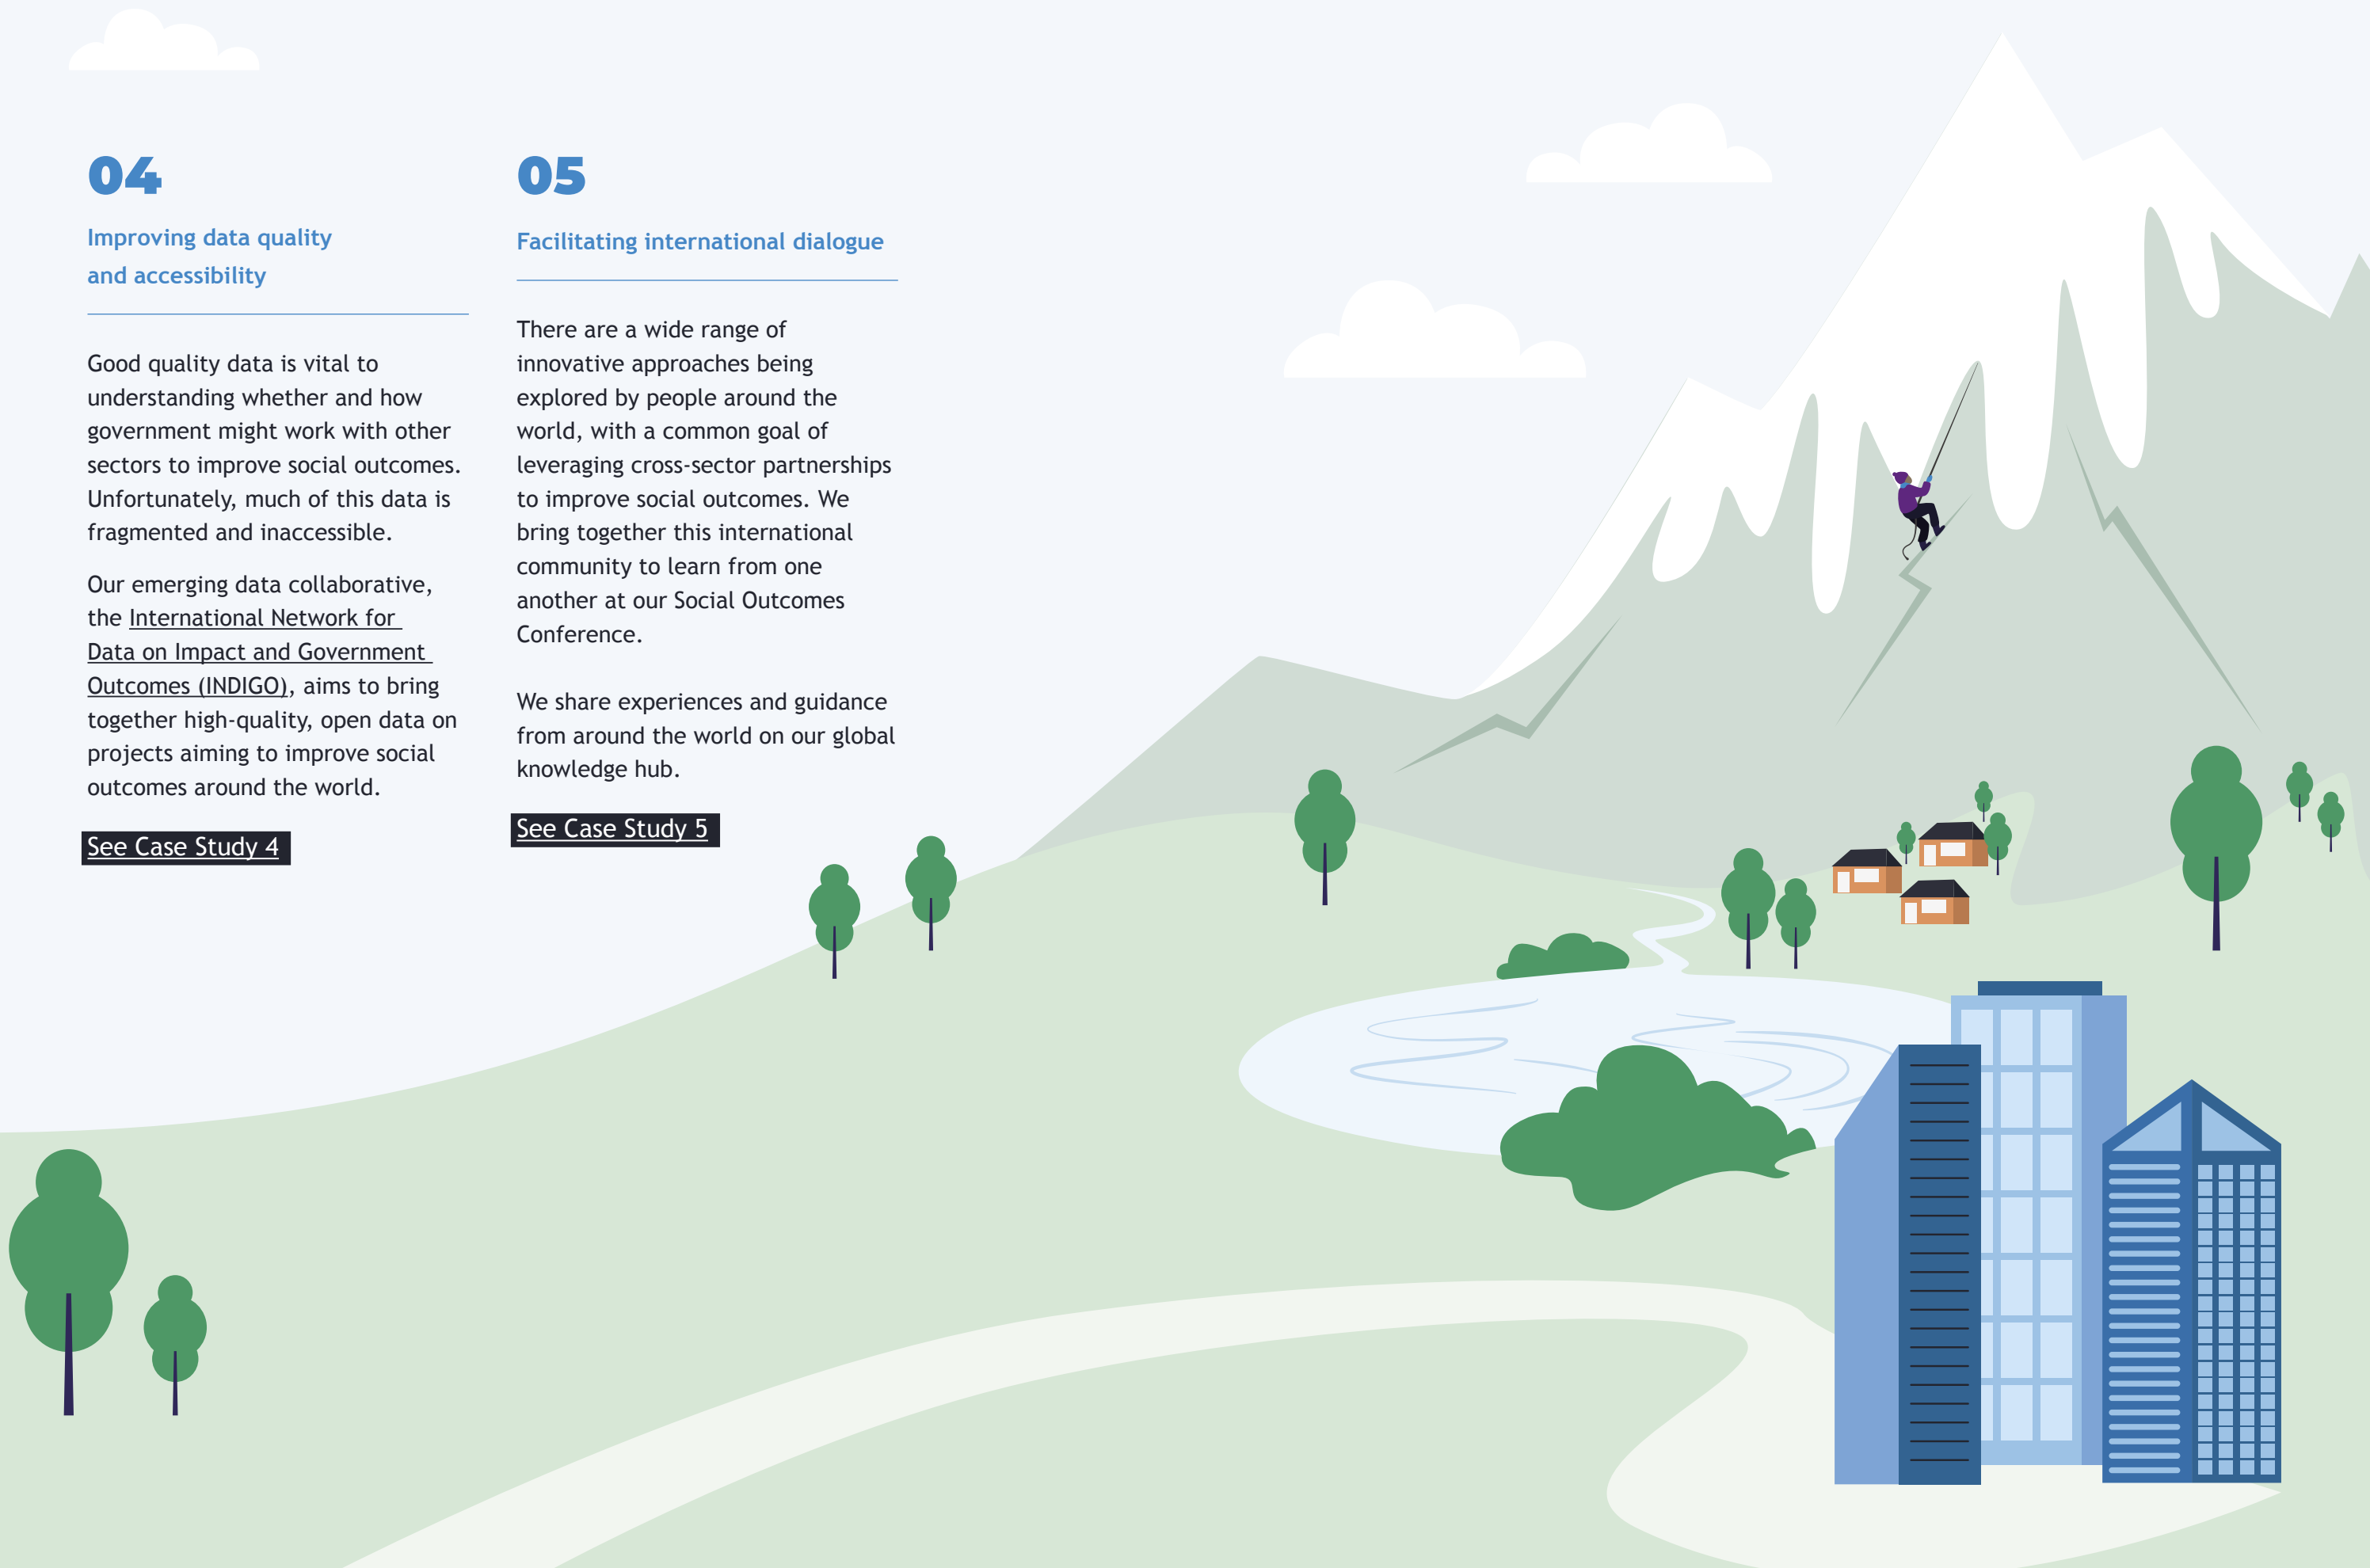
04

Improving data quality and accessibility

Good quality data is vital to understanding whether and how government might work with other sectors to improve social outcomes. Unfortunately, much of this data is fragmented and inaccessible.

Our emerging data collaborative, the International Network for Data on Impact and Government Outcomes (INDIGO), aims to bring together high-quality, open data on projects aiming to improve social outcomes around the world.

See Case Study 4

05

Facilitating international dialogue

There are a wide range of innovative approaches being explored by people around the world, with a common goal of leveraging cross-sector partnerships to improve social outcomes. We bring together this international community to learn from one another at our Social Outcomes Conference.

We share experiences and guidance from around the world on our global knowledge hub.

See Case Study 5